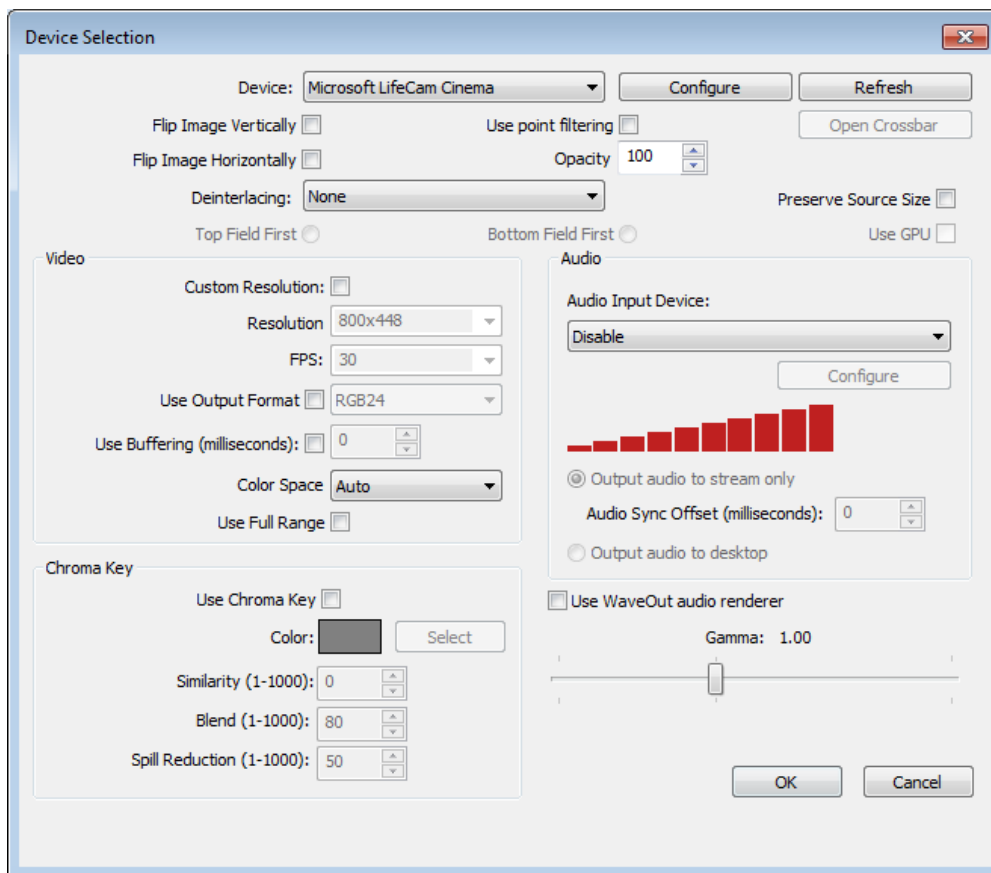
Device Selection

Device: Microsoft LifeCam Cinema
Configure
Refresh

Flip Image Vertically
Use point filtering
Open Crossbar

Flip Image Horizontally
Opacity 100

Deinterlacing: None
Preserve Source Size

Top Field First
Bottom Field First
Use GPU

Video

Custom Resolution:
Resolution 800x448
FPS: 30
Use Output Format RGB24
Use Buffering (milliseconds): 0
Color Space Auto
Use Full Range

Audio

Audio Input Device:
Disable
Configure

Output audio to stream only
Audio Sync Offset (milliseconds): 0
Output audio to desktop

Chroma Key

Use Chroma Key
Color:
Select
Similarity (1-1000): 0
Blend (1-1000): 80
Spill Reduction (1-1000): 50

Use WaveOut audio renderer

Gamma: 1.00

OK
Cancel